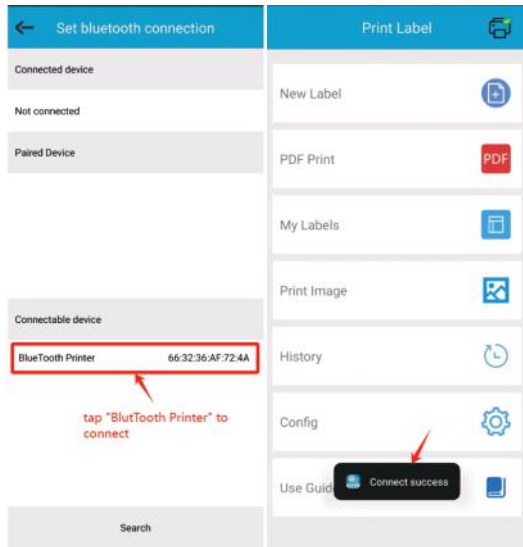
Set bluetooth connection

Connected device

Not connected

Paired Device

Connectable device

BlueTooth Printer 66:32:36:AF:72:4A

tap "BlutTooth Printer" to connect

Search

Print Label

New Label

PDF Print

PDF

My Labels

Print Image

History

Config

Use Guid

Connect success